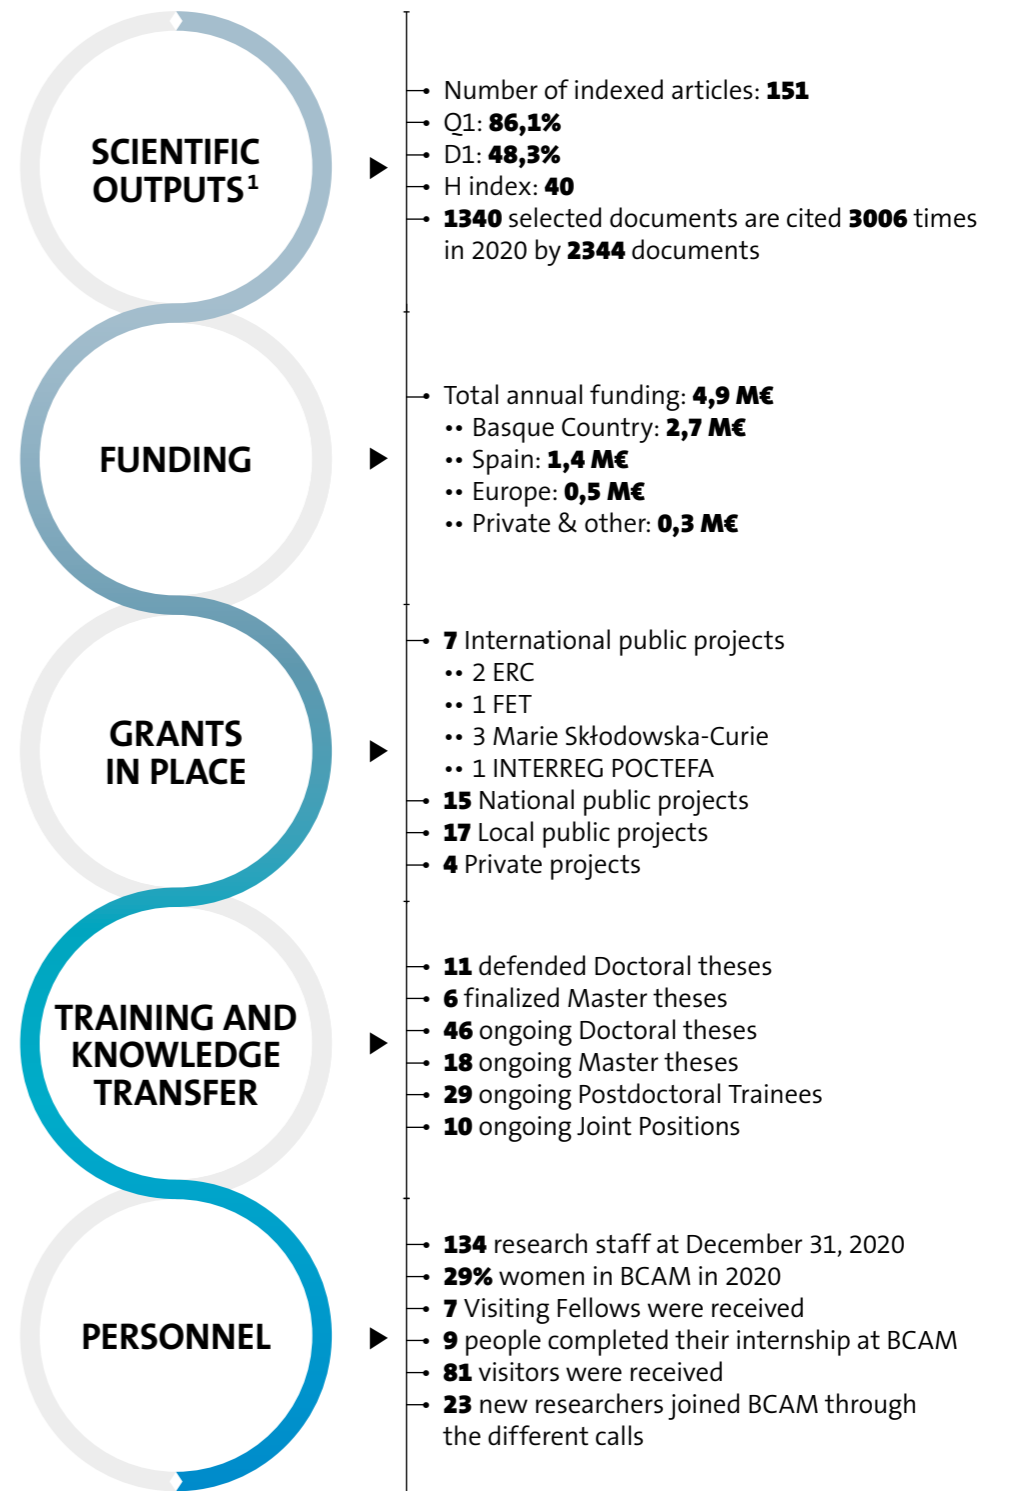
SCIENTIFIC OUTPUTS$^1$

Number of indexed articles: 151
Q1: 86,1%
D1: 48,3%
H index: 40
1340 selected documents are cited 3006 times in 2020 by 2344 documents

FUNDING

Total annual funding: 4,9 M€
•• Basque Country: 2,7 M€
•• Spain: 1,4 M€
•• Europe: 0,5 M€
•• Private & other: 0,3 M€

GRANTS IN PLACE

7 International public projects
•• 2 ERC
•• 1 FET
•• 3 Marie Skłodowska-Curie
•• 1 INTERREG POCTEFA
15 National public projects
17 Local public projects
4 Private projects

TRAINING AND KNOWLEDGE TRANSFER

11 defended Doctoral theses
6 finalized Master theses
46 ongoing Doctoral theses
18 ongoing Master theses
29 ongoing Postdoctoral Trainees
10 ongoing Joint Positions

PERSONNEL

134 research staff at December 31, 2020
29% women in BCAM in 2020
7 Visiting Fellows were received
9 people completed their internship at BCAM
81 visitors were received
23 new researchers joined BCAM through the different calls